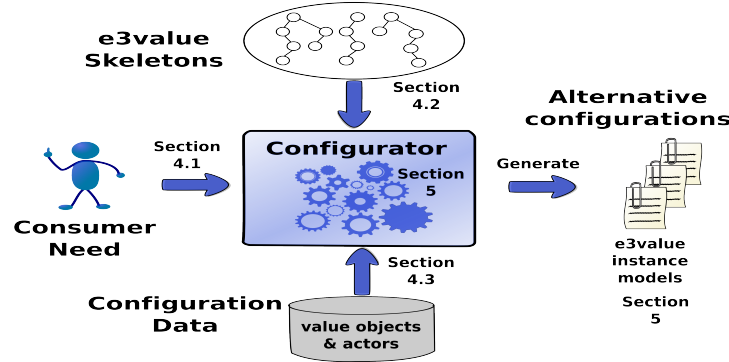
e3value Skeletons

Section 4.2

Alternative configurations

Section 4.1

Configurator

Section 5

Generate

Consumer Need

e3value instance models

Section 5

Section 4.3

Configuration Data

value objects & actors